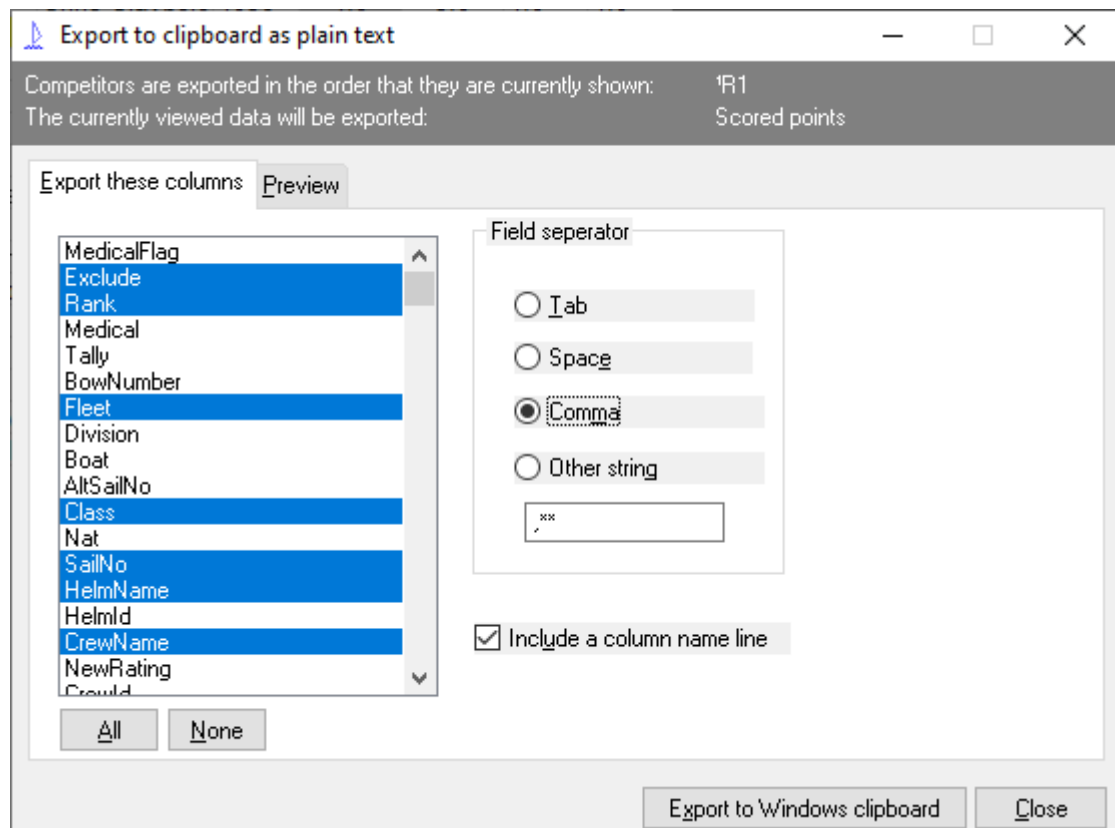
Export to clipboard as plain text

Competitors are exported in the order that they are currently shown: ¹R1
The currently viewed data will be exported: Scored points

Export these columns
Preview

MedicalFlag
Exclude
Rank
Medical
Tally
BowNumber
Fleet
Division
Boat
AltSailNo
Class
Nat
SailNo
HelmName
HelmId
CrewName
NewRating
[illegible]

All
None

Field seperator
Tab
Space
Comma
Other string
,""

Include a column name line

Export to Windows clipboard
Close